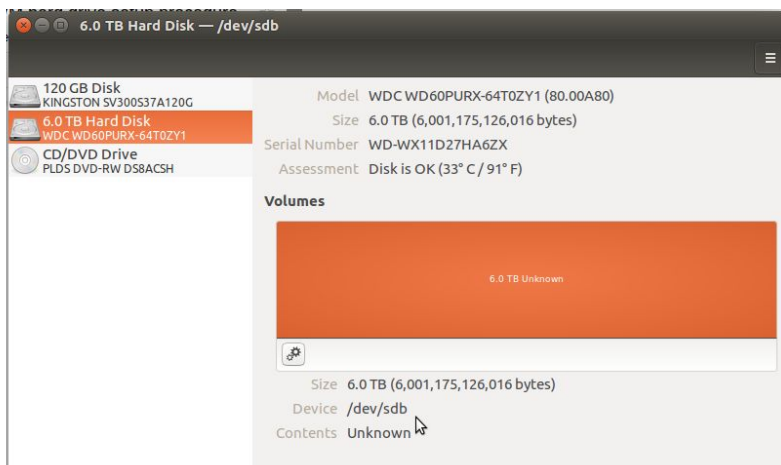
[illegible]

6.0 TB Hard Disk — /dev/sdb

120 GB Disk
KINGSTON SV300S37A120G

6.0 TB Hard Disk
WDC WD60PURX-64T0ZY1

CD/DVD Drive
PLDS DVD-RW DS8ACSH

Model WDC WD60PURX-64T0ZY1 (80.00A80)
Size 6.0 TB (6,001,175,126,016 bytes)
Serial Number WD-WX11D27HA6ZX
Assessment Disk is OK (33° C / 91° F)

Volumes

6.0 TB Unknown

Size 6.0 TB (6,001,175,126,016 bytes)
Device /dev/sdb
Contents Unknown